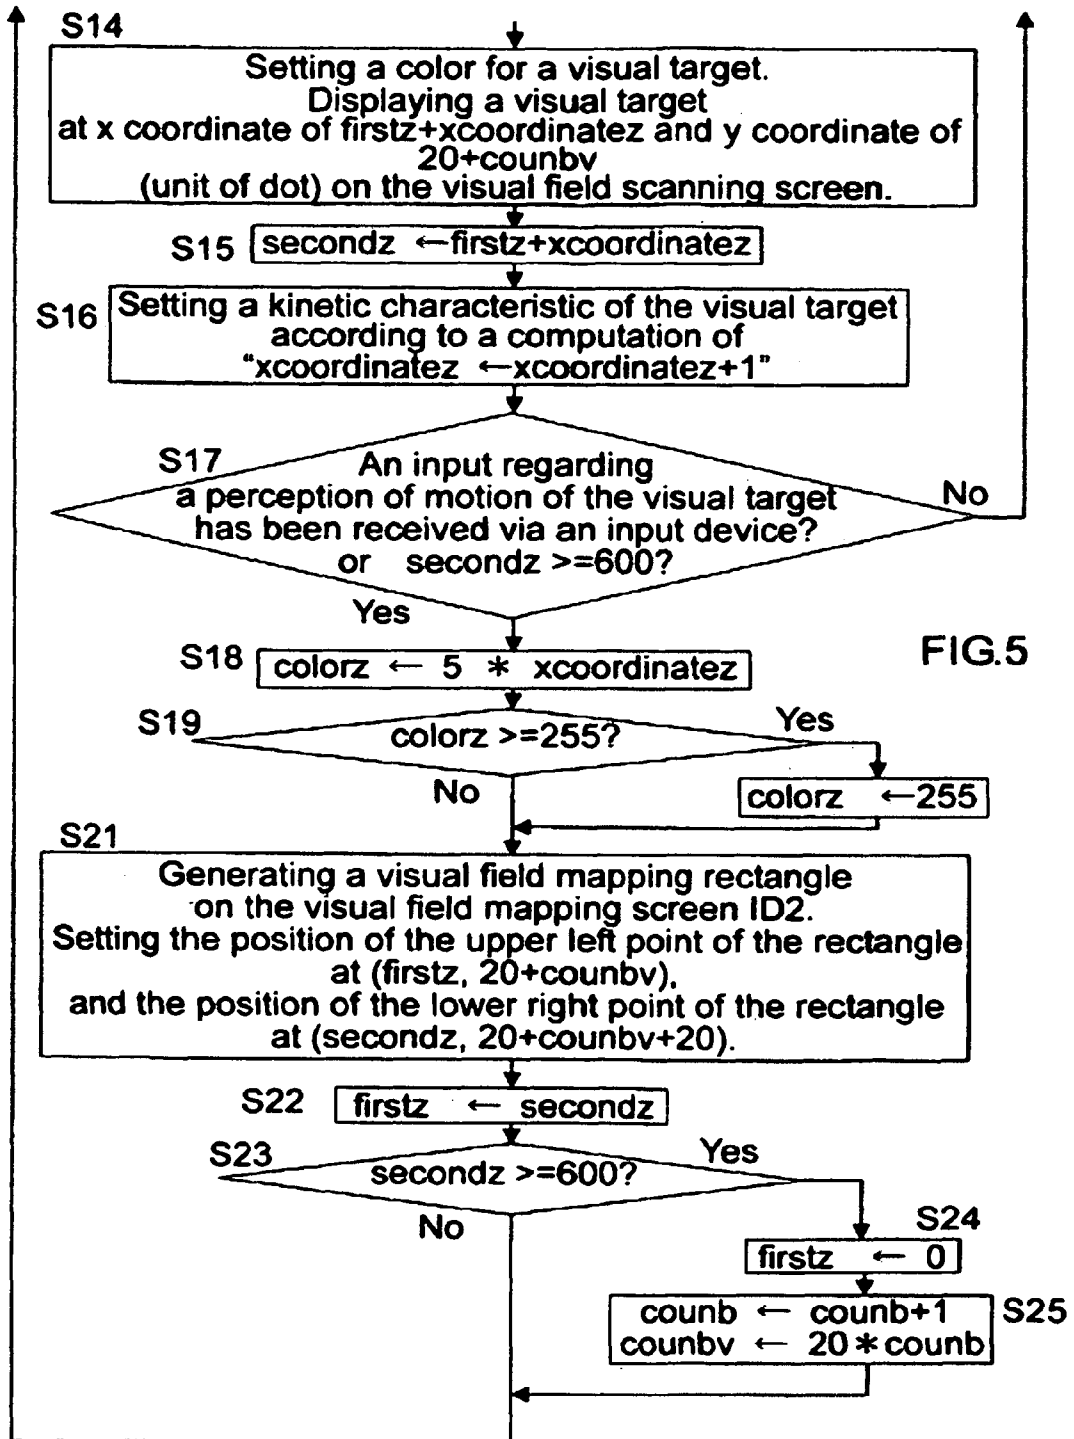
S14

Setting a color for a visual target.
Displaying a visual target
at x coordinate of firstz+xcoordinatez and y coordinate of
20+counbv
(unit of dot) on the visual field scanning screen.

S15 secondz ←firstz+xcoordinatez

S16 Setting a kinetic characteristic of the visual target according to a computation of "xcoordinatez ←xcoordinatez+1"

S17 An input regarding a perception of motion of the visual target has been received via an input device? or secondz >=600?

No

Yes

S18 colorz ← 5 * xcoordinatez

FIG.5

S19 colorz >=255?

Yes

No

colorz ←255

S21

Generating a visual field mapping rectangle on the visual field mapping screen ID2.
Setting the position of the upper left point of the rectangle at (firstz, 20+counbv),
and the position of the lower right point of the rectangle at (secondz, 20+counbv+20).

S22 firstz ← secondz

S23 secondz >=600?

Yes

No

S24

firstz ← 0

counb ← counb+1
counbv ← 20 * counb
S25